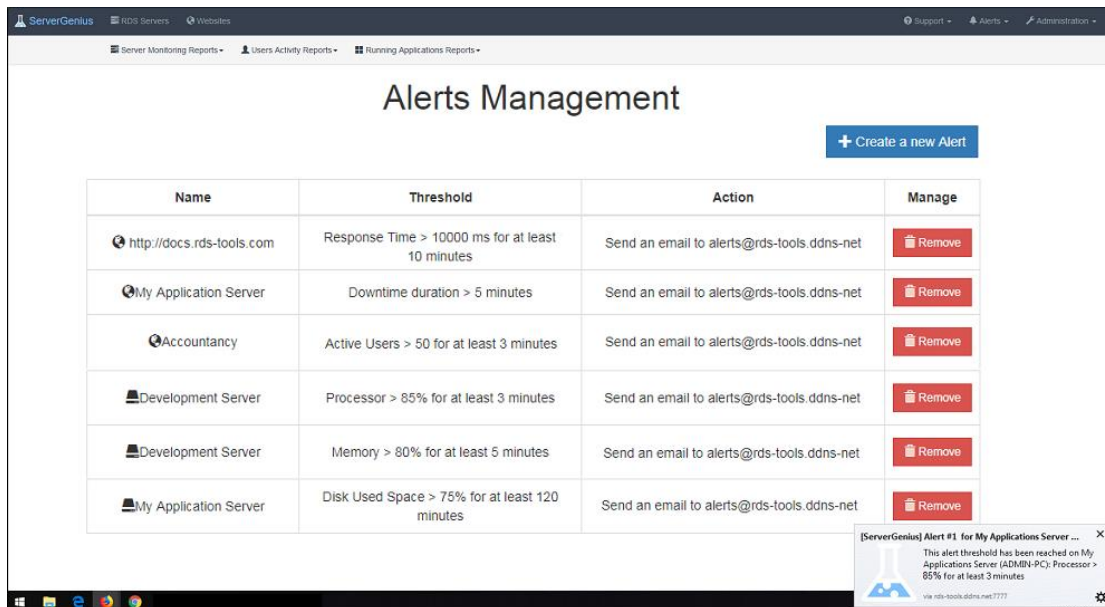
ServerGenius RDS Servers Websites Support ▾ Alerts ▾ Administration ▾

Server Monitoring Reports ▾ Users Activity Reports ▾ Running Applications Reports ▾

Alerts Management

+ Create a new Alert

| Name | Threshold | Action | Manage |
|---|---|---|---|
| http://docs.rds-tools.com | Response Time > 10000 ms for at least 10 minutes | Send an email to alerts@rds-tools.ddns-net | Remove |
| My Application Server | Downtime duration > 5 minutes | Send an email to alerts@rds-tools.ddns-net | Remove |
| Accountancy | Active Users > 50 for at least 3 minutes | Send an email to alerts@rds-tools.ddns-net | Remove |
| Development Server | Processor > 85% for at least 3 minutes | Send an email to alerts@rds-tools.ddns-net | Remove |
| Development Server | Memory > 80% for at least 5 minutes | Send an email to alerts@rds-tools.ddns-net | Remove |
| My Application Server | Disk Used Space > 75% for at least 120 minutes | Send an email to alerts@rds-tools.ddns-net | Remove |

[ServerGenius] Alert #1 for My Applications Server ...
This alert threshold has been reached on My Applications Server (ADMIN-PC): Processor > 85% for at least 3 minutes
via rds-tools.ddns.net:7777